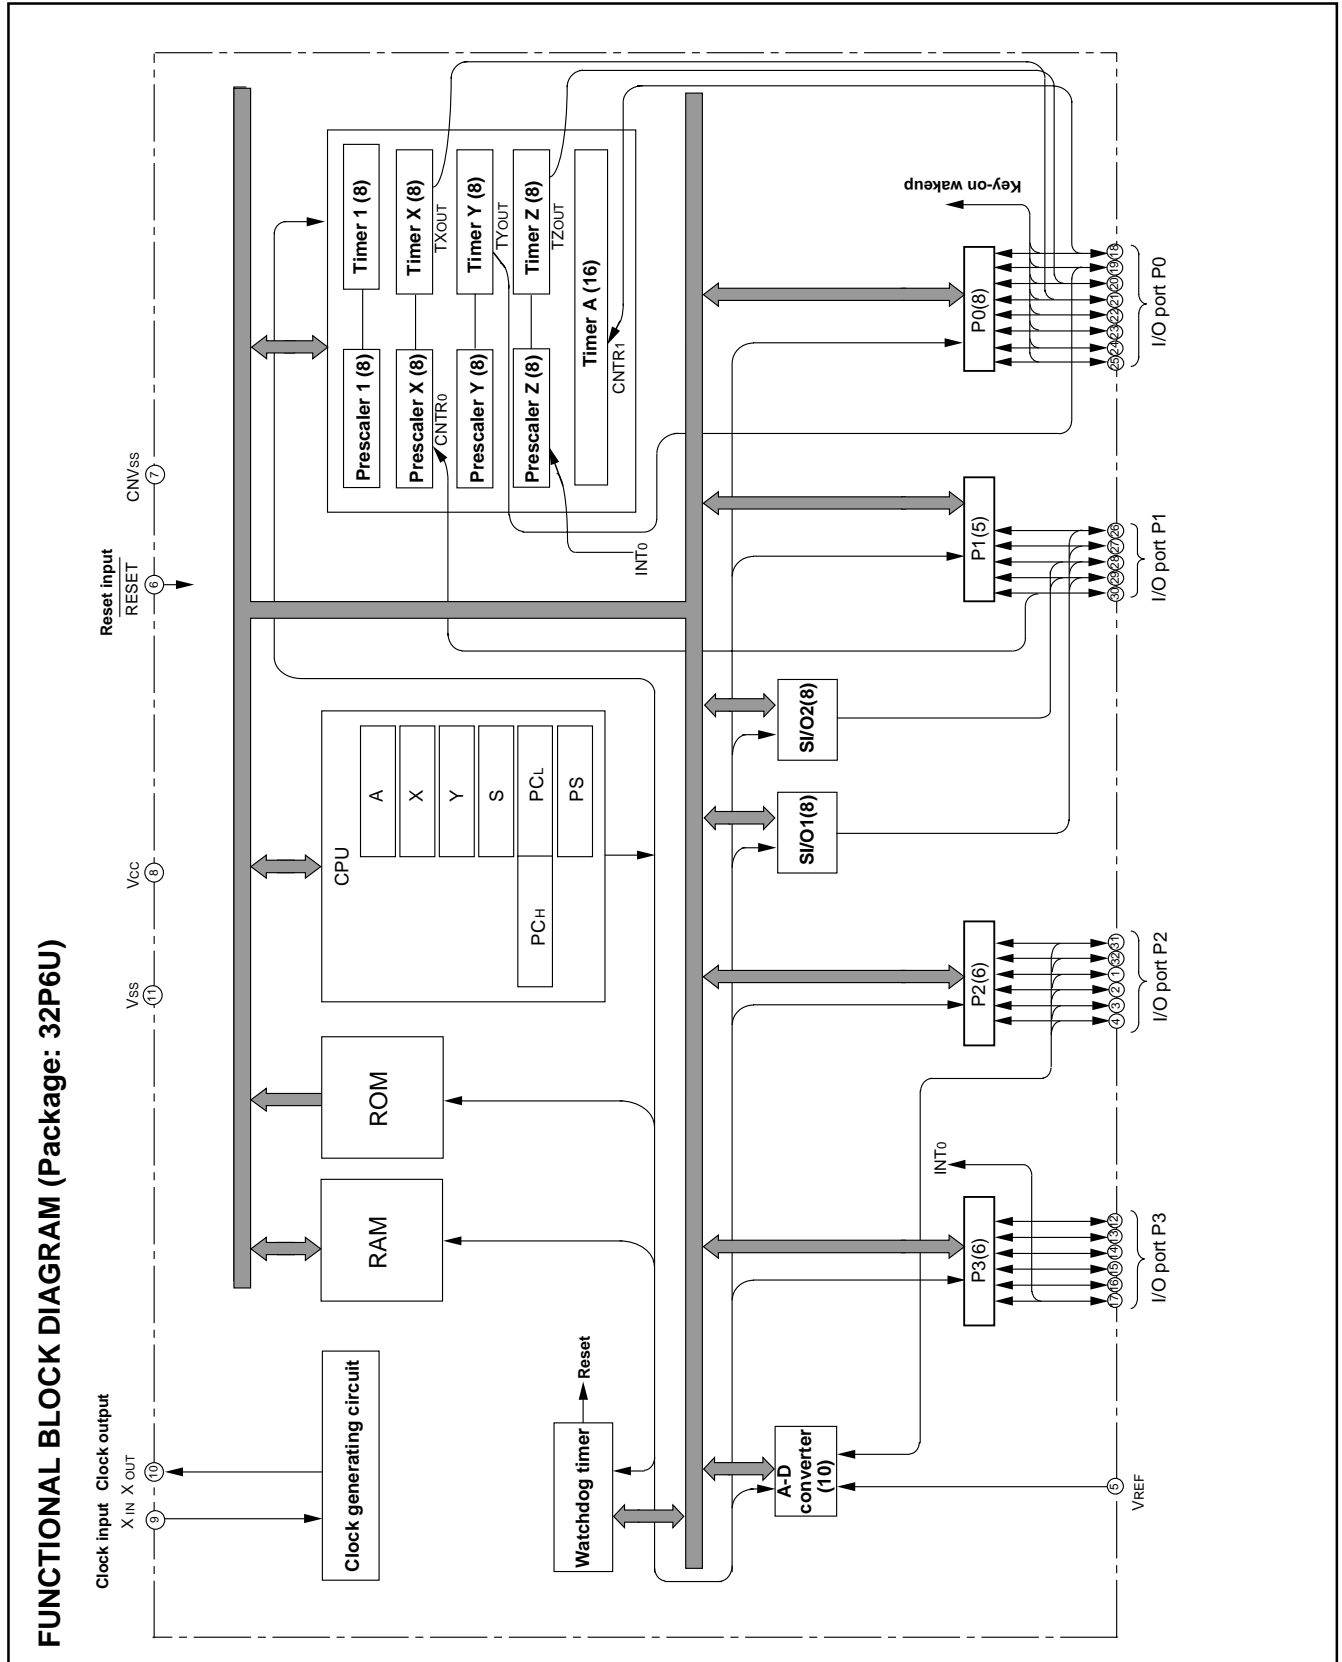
FUNCTIONAL BLOCK DIAGRAM (Package: 32P6U)

Clock input Clock output
$X_{IN}$ $X_{OUT}$
9 10

$V_{SS}$
11

$V_{CC}$
8

Reset input
$\overline{RESET}$
6

$CNV_{SS}$
7

Clock generating circuit

Watchdog timer

Reset

RAM

ROM

CPU

A

X

Y

S

$PC_L$

$PC_H$

PS

Prescaler 1 (8)

Timer 1 (8)

Prescaler X (8)

Timer X (8)

$TX_{OUT}$

$CNTR_0$

Prescaler Y (8)

Timer Y (8)

$TY_{OUT}$

Prescaler Z (8)

Timer Z (8)

$TZ_{OUT}$

Timer A (16)

$CNTR_1$

$INT_0$

A-D converter (10)

SI/O1(8)

SI/O2(8)

P3(6)

P2(6)

P1(5)

P0(8)

Key-on wakeup

$INT_0$

$V_{REF}$
5

17 16 15 14 13 12
I/O port P3

4 3 2 1 32 31
I/O port P2

30 29 28 27 26
I/O port P1

25 24 23 22 21 20 19 18
I/O port P0